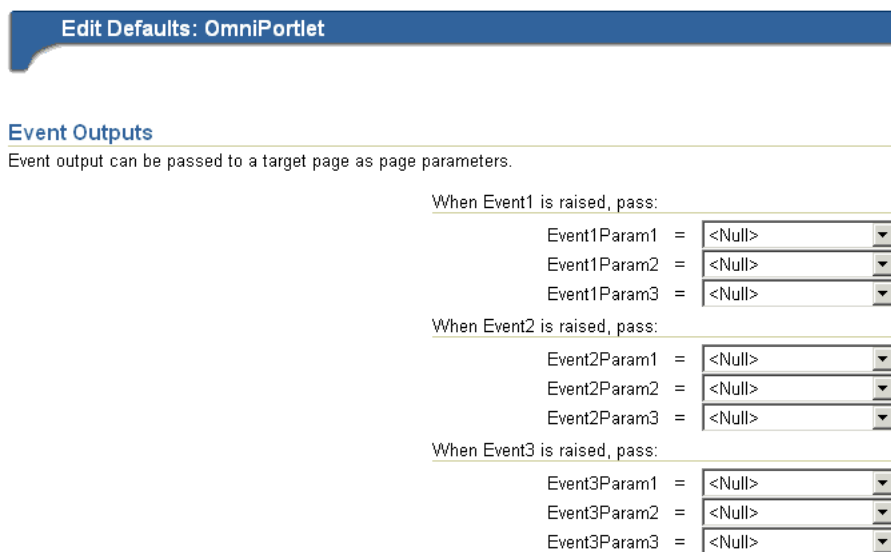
Edit Defaults: OmniPortlet

Event Outputs

Event output can be passed to a target page as page parameters.

When Event1 is raised, pass:

Event1Param1 = <Null>
Event1Param2 = <Null>
Event1Param3 = <Null>

When Event2 is raised, pass:

Event2Param1 = <Null>
Event2Param2 = <Null>
Event2Param3 = <Null>

When Event3 is raised, pass:

Event3Param1 = <Null>
Event3Param2 = <Null>
Event3Param3 = <Null>